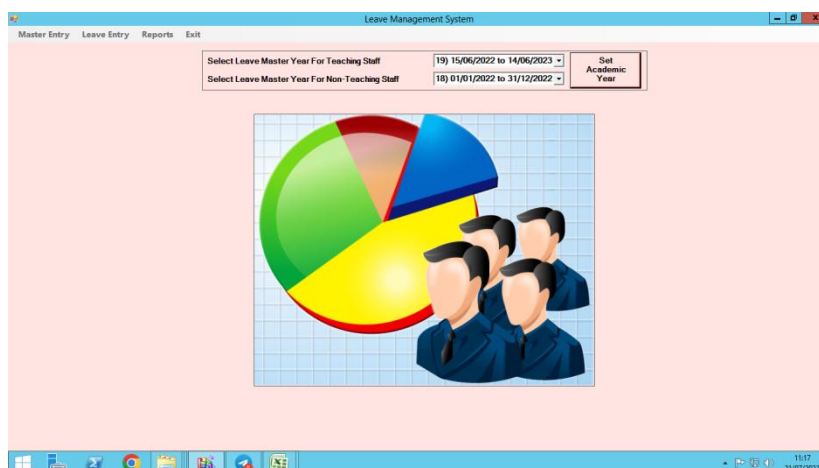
Leave Management System

Master Entry Leave Entry Reports Exit

Select Leave Master Year For Teaching Staff 19) 15/06/2022 to 14/06/2023

Select Leave Master Year For Non-Teaching Staff 18) 01/01/2022 to 31/12/2022

Set Academic Year

11:17
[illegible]